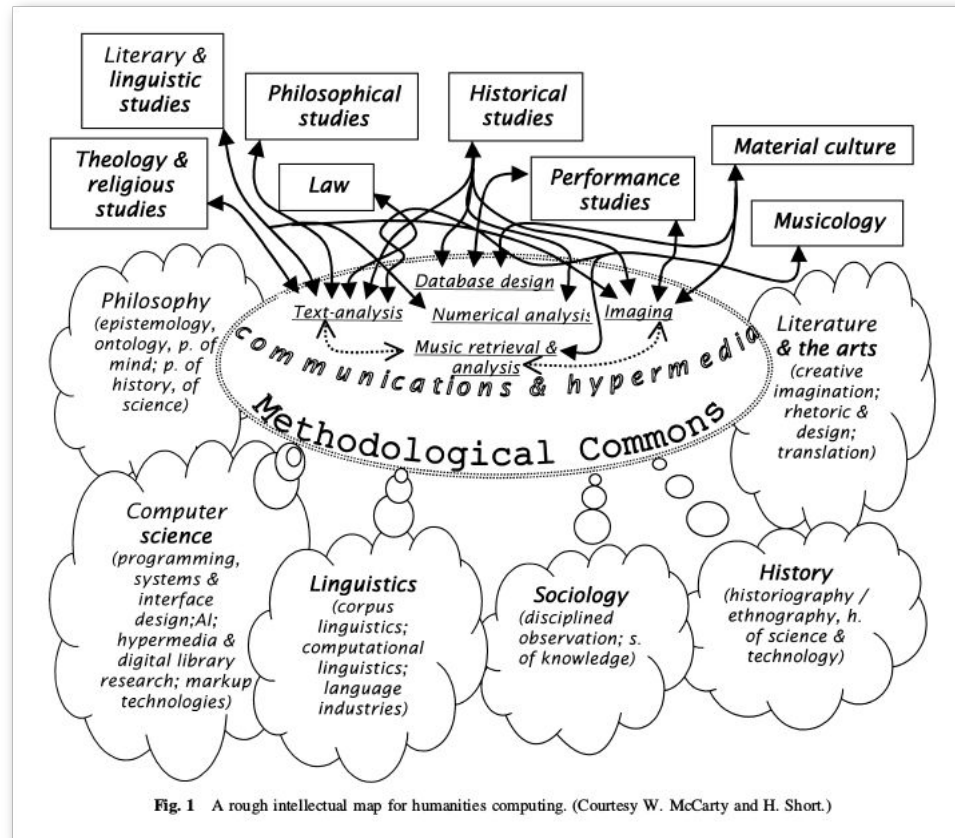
Literary & linguistic studies

Philosophical studies

Historical studies

Material culture

Theology & religious studies

Law

Performance studies

Musicology

Database design

Text-analysis

Numerical analysis

Imaging

Music retrieval & analysis

communications & hypermedia

Methodological Commons

Philosophy (epistemology, ontology, p. of mind; p. of history, of science)

Literature & the arts (creative imagination; rhetoric & design; translation)

Computer science (programming, systems & interface design;AI; hypermedia & digital library research; markup technologies)

Linguistics (corpus linguistics; computational linguistics; language industries)

Sociology (disciplined observation; s. of knowledge)

History (historiography / ethnography, h. of science & technology)

Fig. 1 A rough intellectual map for humanities computing. (Courtesy W. McCarty and H. Short.)